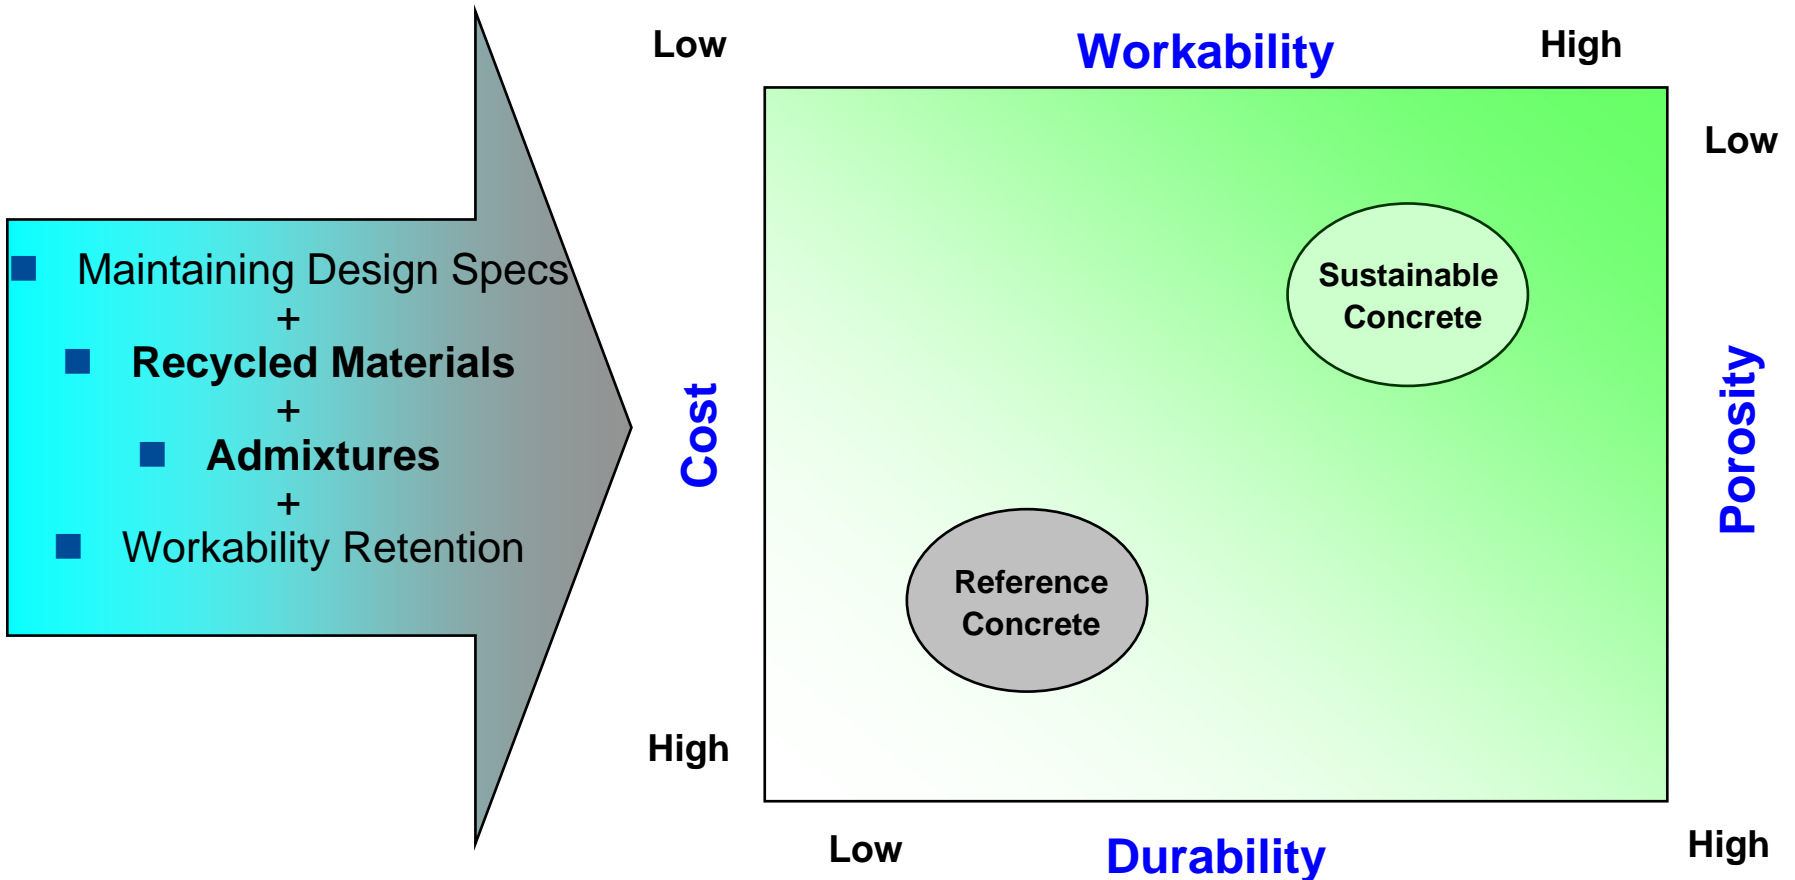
■ Maintaining Design Specs
+
■ Recycled Materials
+
■ Admixtures
+
■ Workability Retention

Low

Workability

High

Low

Cost

Sustainable Concrete

Porosity

Reference Concrete

High

Low

Durability

High